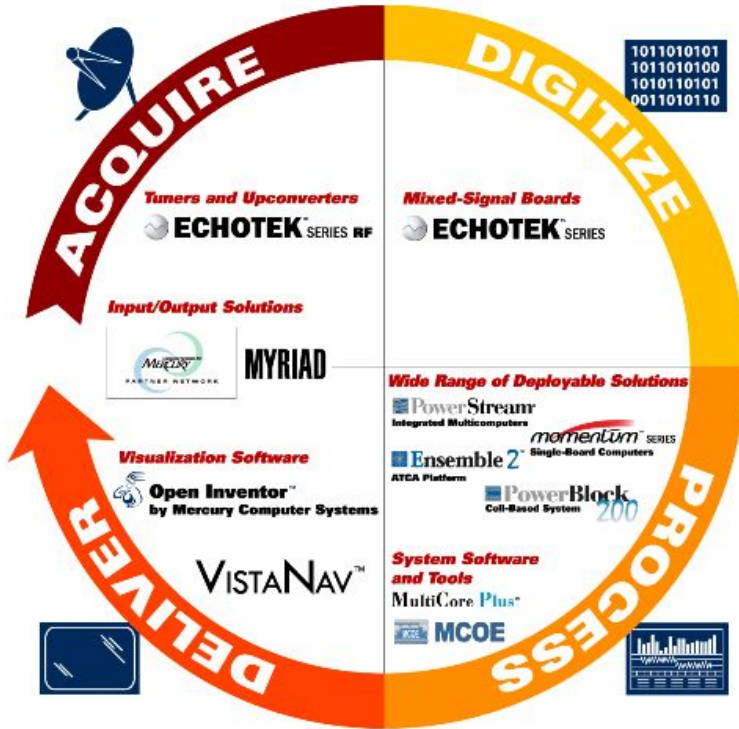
ACQUIRE

DIGITIZE

1011010101
1011010100
1010110101
0011010110

Tuners and Upconverters
ECHOTEK™ SERIES RF

Mixed-Signal Boards
ECHOTEK™ SERIES

Input/Output Solutions
MERCURY™ PARTNER NETWORK
MYRIAD

Wide Range of Deployable Solutions
PowerStream™
Integrated Multicomputers
momentum™ SERIES
Single-Board Computers
Ensemble 2™
ATCA Platform
PowerBlock 200
Cell-Based System

Visualization Software
Open Inventor™
by Mercury Computer Systems

VISTANAV™

System Software and Tools
MultiCore Plus™
MCOE

DELIVER

PROCESS